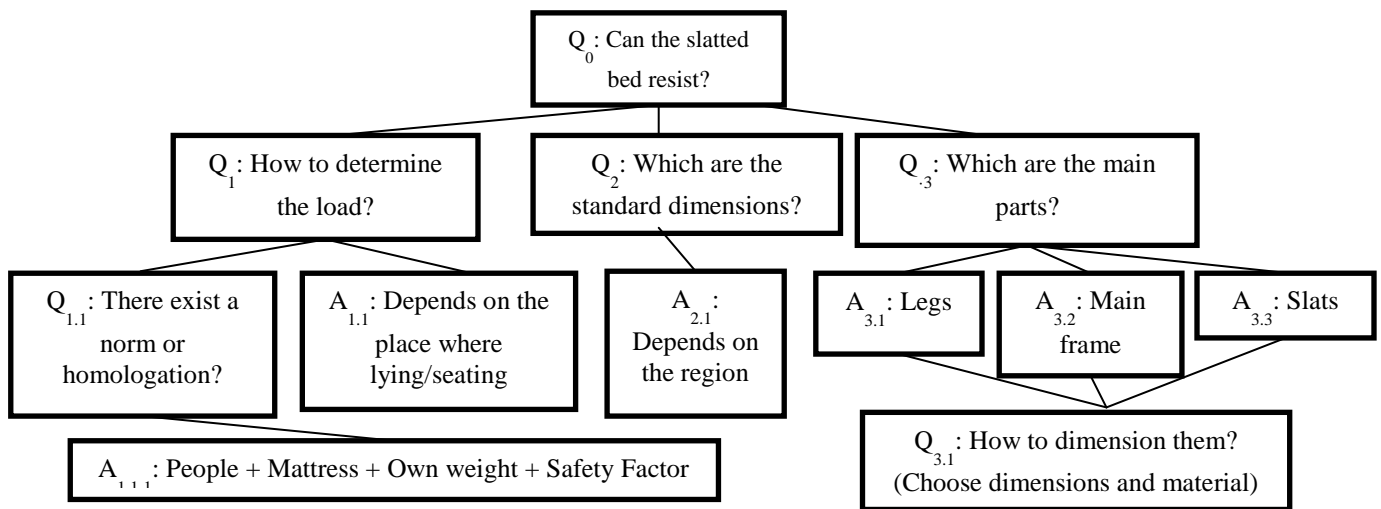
$Q_0$: Can the slatted bed resist?

$Q_1$: How to determine the load?

$Q_2$: Which are the standard dimensions?

$Q_{.3}$: Which are the main parts?

$Q_{1.1}$: There exist a norm or homologation?

$A_{1.1}$: Depends on the place where lying/seating

$A_{2.1}$: Depends on the region

$A_{3.1}$: Legs

$A_{3.2}$: Main frame

$A_{3.3}$: Slats

$A_{1.1.1}$: People + Mattress + Own weight + Safety Factor

$Q_{3.1}$: How to dimension them? (Choose dimensions and material)